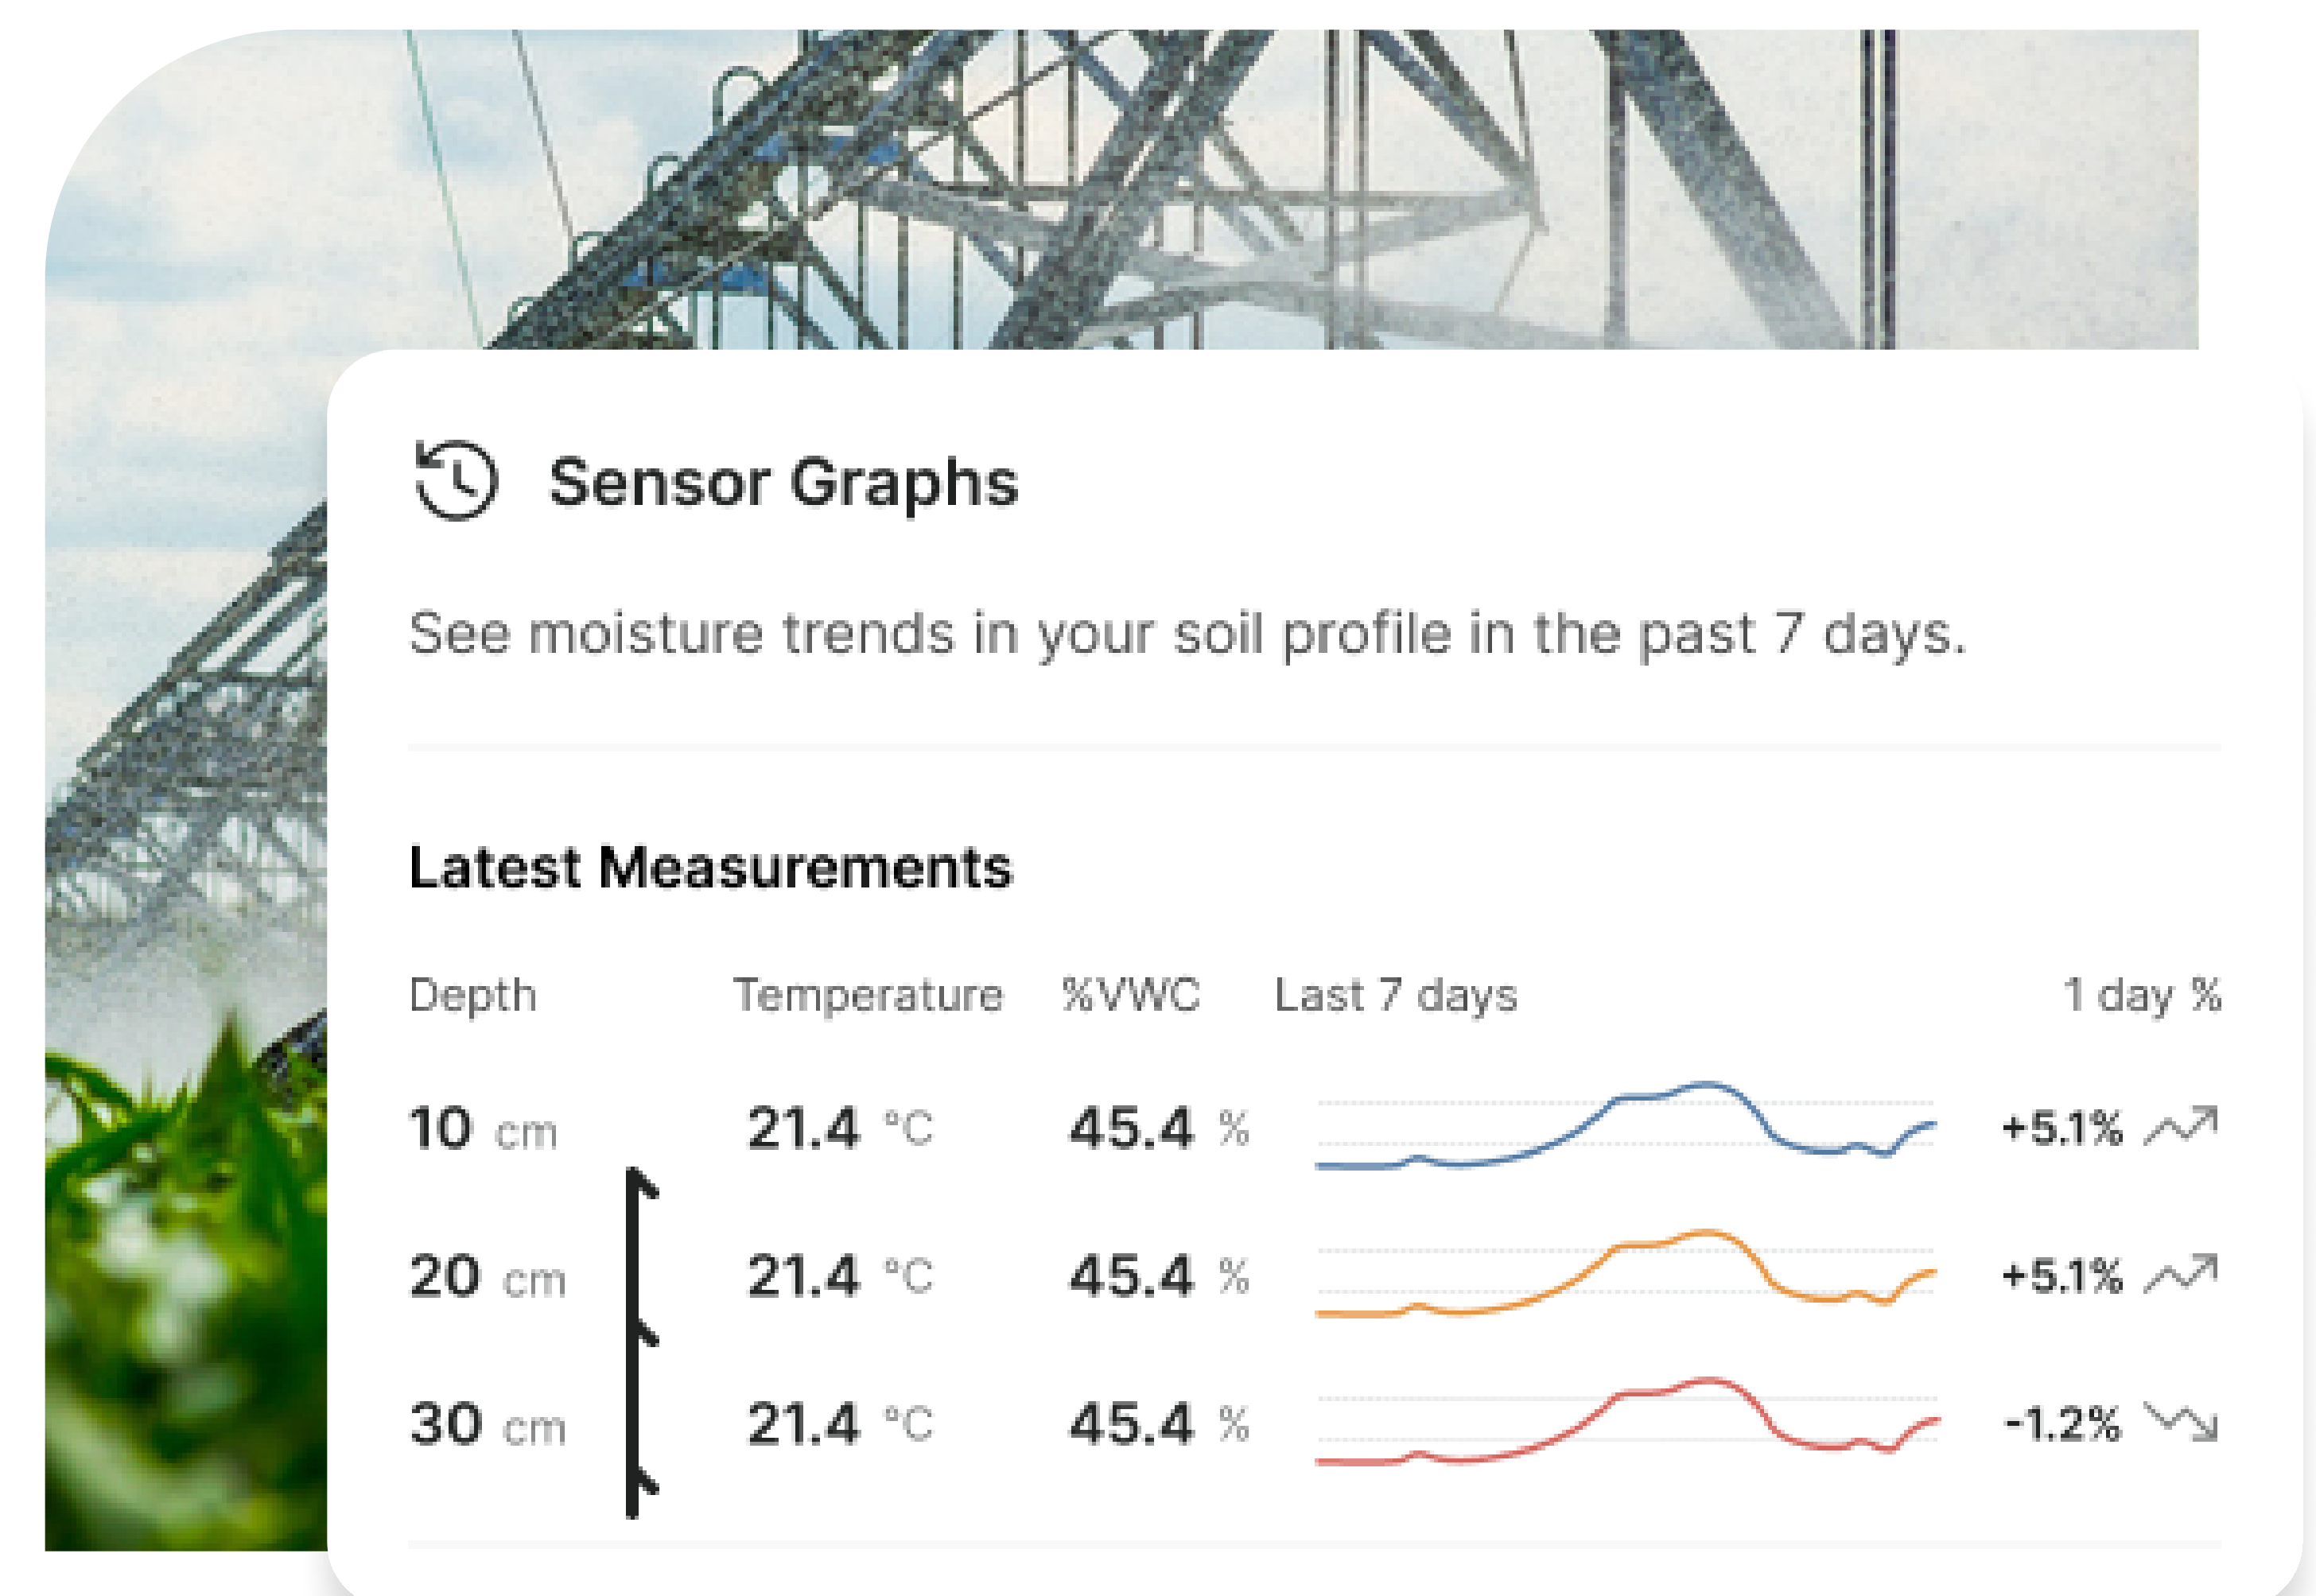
Sensor Graphs

See moisture trends in your soil profile in the past 7 days.

Latest Measurements

| Depth | Temperature | %VWC | Last 7 days | 1 day % |
|---|---|---|---|---|
| 10 cm | 21.4 °C | 45.4 % | | +5.1% |
| 20 cm | 21.4 °C | 45.4 % | | +5.1% |
| 30 cm | 21.4 °C | 45.4 % | | -1.2% |